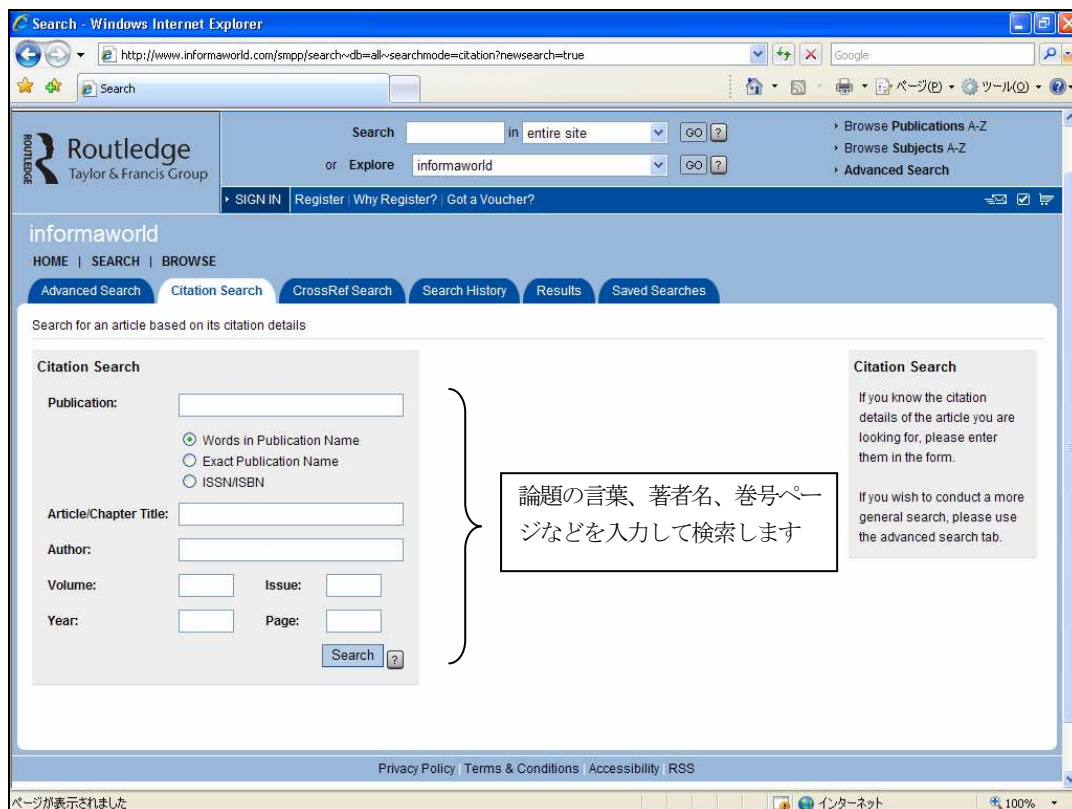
Search - Windows Internet Explorer

http://www.informaworld.com/smpp/search~db=all~searchmode=citation?newsearch=true

Google

Search

ページ(P) ツール(O)

ROUTLEDGE Routledge Taylor & Francis Group

Search in entire site GO ?

or Explore informaworld GO ?

Browse Publications A-Z
Browse Subjects A-Z
Advanced Search

SIGN IN Register | Why Register? | Got a Voucher?

informaworld

HOME | SEARCH | BROWSE

Advanced Search | Citation Search | CrossRef Search | Search History | Results | Saved Searches

Search for an article based on its citation details

Citation Search

Publication:

Words in Publication Name
Exact Publication Name
ISSN/ISBN

Article/Chapter Title:

Author:

Volume: Issue:

Year: Page:

Search ?

論題の言葉、著者名、巻号ページなどを入力して検索します

Citation Search

If you know the citation details of the article you are looking for, please enter them in the form.

If you wish to conduct a more general search, please use the advanced search tab.

Privacy Policy | Terms & Conditions | Accessibility | RSS

ページが表示されました

インターネット

100%